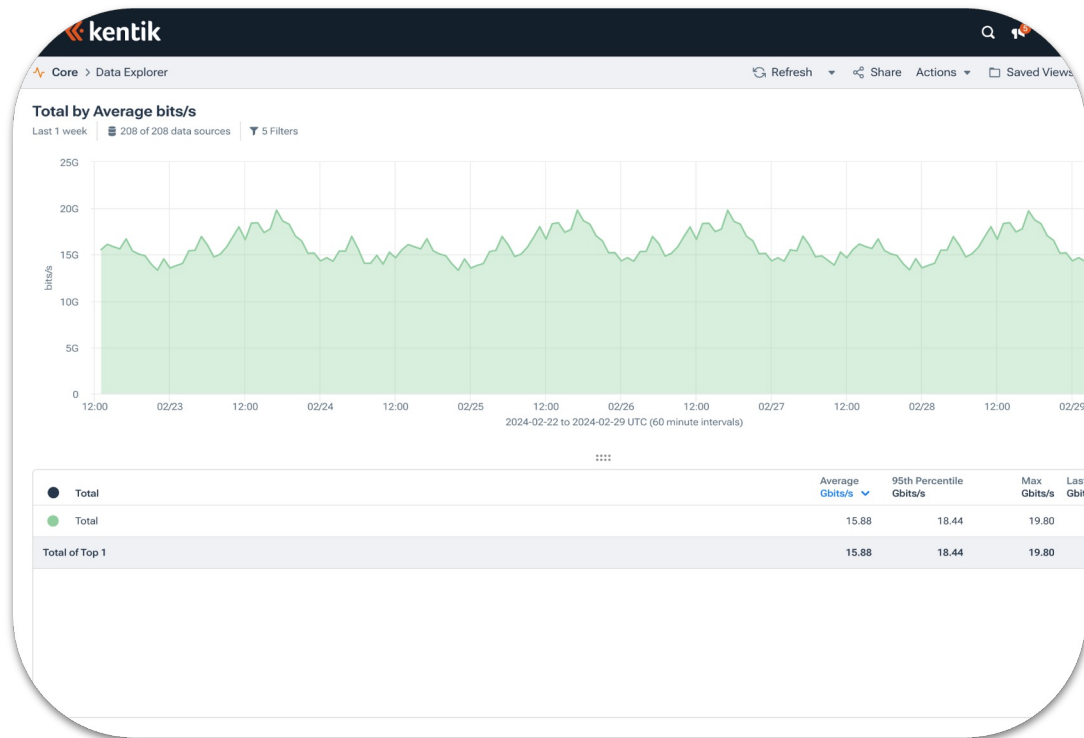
kentik

Core > Data Explorer

Refresh ▾ Share Actions ▾ Saved Views

Total by Average bits/s

Last 1 week | 208 of 208 data sources | 5 Filters

25G
20G
15G
10G
5G
0

bits/s

12:00 02/23 12:00 02/24 12:00 02/25 12:00 02/26 12:00 02/27 12:00 02/28 12:00 02/29

2024-02-22 to 2024-02-29 UTC (60 minute intervals)

| | Total | Average Gbits/s | 95th Percentile Gbits/s | Max Gbits/s | Las Gbi |
|---|---|---|---|---|---|
| | Total | 15.88 | 18.44 | 19.80 | |
| Total of Top 1 | | 15.88 | 18.44 | 19.80 | |